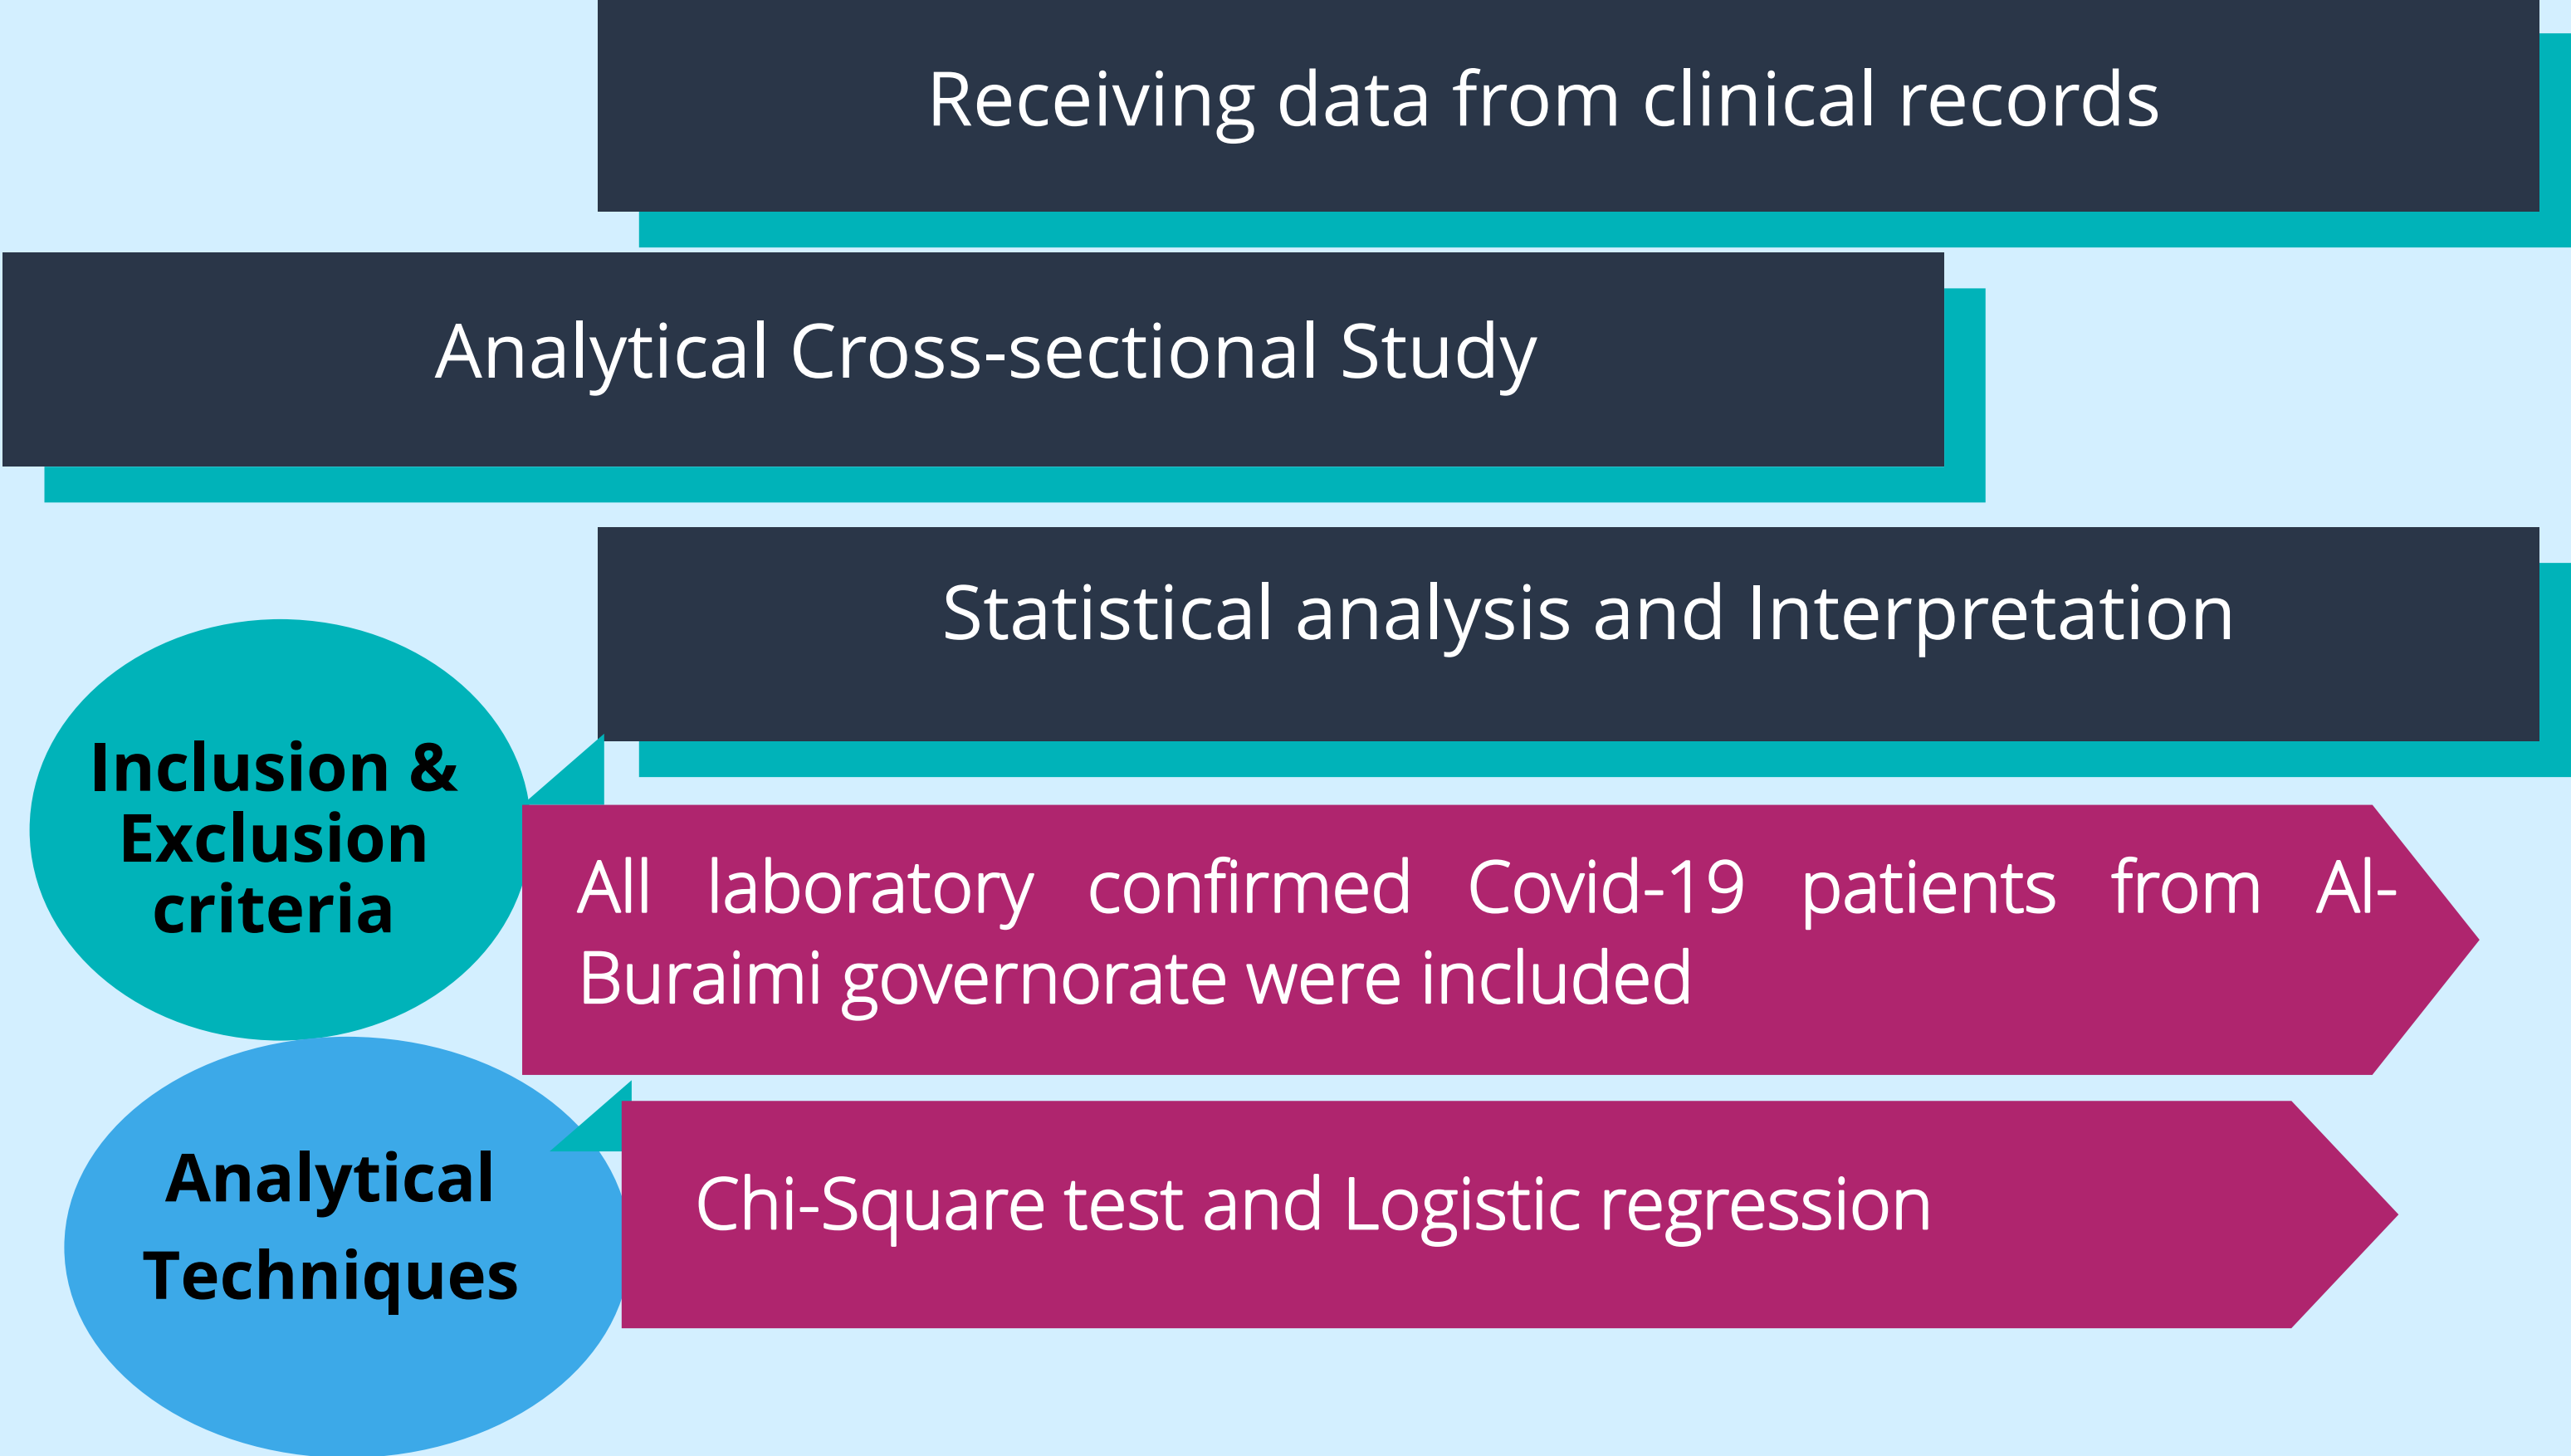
Receiving data from clinical records

Analytical Cross-sectional Study

Statistical analysis and Interpretation

Inclusion & Exclusion criteria

All laboratory confirmed Covid-19 patients from Al-Buraimi governorate were included

Analytical Techniques

Chi-Square test and Logistic regression